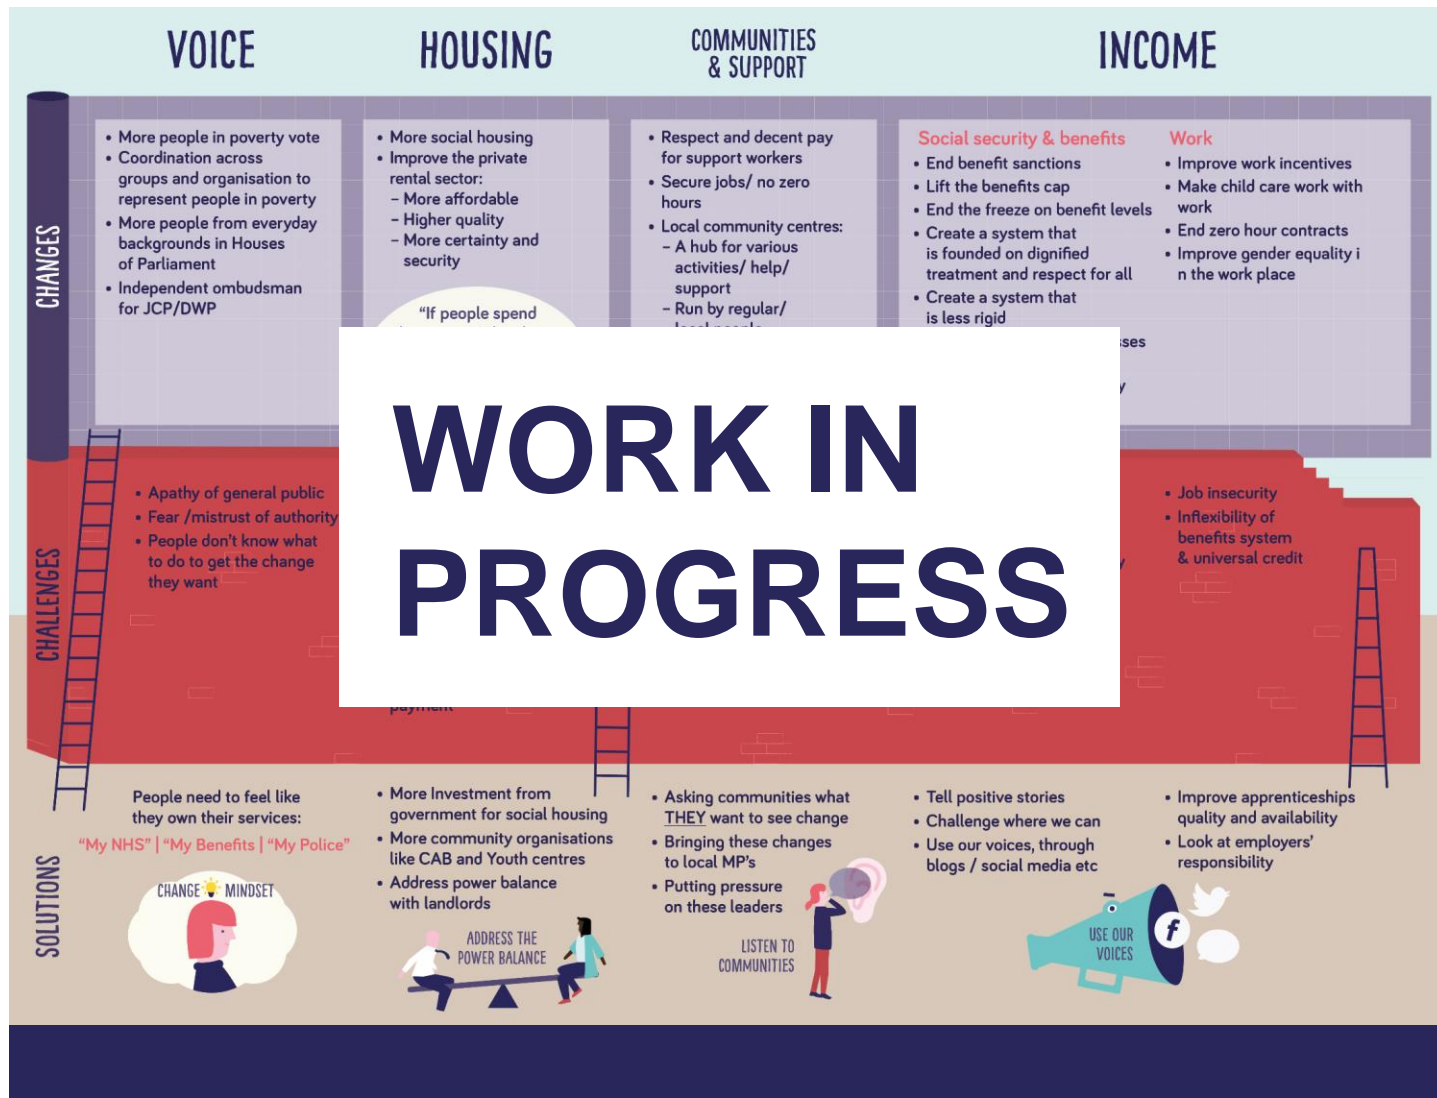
VOICE

HOUSING

COMMUNITIES & SUPPORT

INCOME

CHANGES

• More people in poverty vote
• Coordination across groups and organisation to represent people in poverty
• More people from everyday backgrounds in Houses of Parliament
• Independent ombudsman for JCP/DWP

• More social housing
• Improve the private rental sector:
– More affordable
– Higher quality
– More certainty and security

"If people spend

• Respect and decent pay for support workers
• Secure jobs/ no zero hours
• Local community centres:
– A hub for various activities/ help/ support
– Run by regular/

Social security & benefits
• End benefit sanctions
• Lift the benefits cap
• End the freeze on benefit levels
• Create a system that is founded on dignified treatment and respect for all
• Create a system that is less rigid

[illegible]ses

Work
• Improve work incentives
• Make child care work with work
• End zero hour contracts
• Improve gender equality i n the work place

WORK IN PROGRESS

CHALLENGES

• Apathy of general public
• Fear /mistrust of authority
• People don't know what to do to get the change they want

payment

• Job insecurity
• Inflexibility of benefits system & universal credit

SOLUTIONS

People need to feel like they own their services:
"My NHS" | "My Benefits | "My Police"

CHANGE MINDSET

• More Investment from government for social housing
• More community organisations like CAB and Youth centres
• Address power balance with landlords

ADDRESS THE POWER BALANCE

• Asking communities what THEY want to see change
• Bringing these changes to local MP's
• Putting pressure on these leaders

LISTEN TO COMMUNITIES

• Tell positive stories
• Challenge where we can
• Use our voices, through blogs / social media etc

USE OUR VOICES

• Improve apprenticeships quality and availability
• Look at employers' responsibility